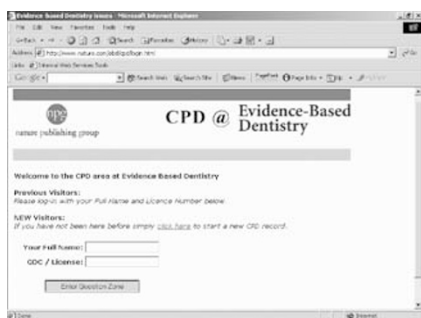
Evidence Based Dentistry Issues - Microsoft Internet Explorer

File Edit View Favorites Tools Help

Address http://www.nature.com/ebd/cpd/login.html

Links Internet Web Services Tools

npg
nature publishing group

CPD @ Evidence-Based Dentistry

Welcome to the CPD area at Evidence Based Dentistry

Previous Visitors:
Please log-in with your Full Name and Licence Number below.

NEW Visitors:
If you have not been here before simply click here to start a new CPD record.

Your Full Name:

GDC / License:

Enter Question Zone

Done

Internet